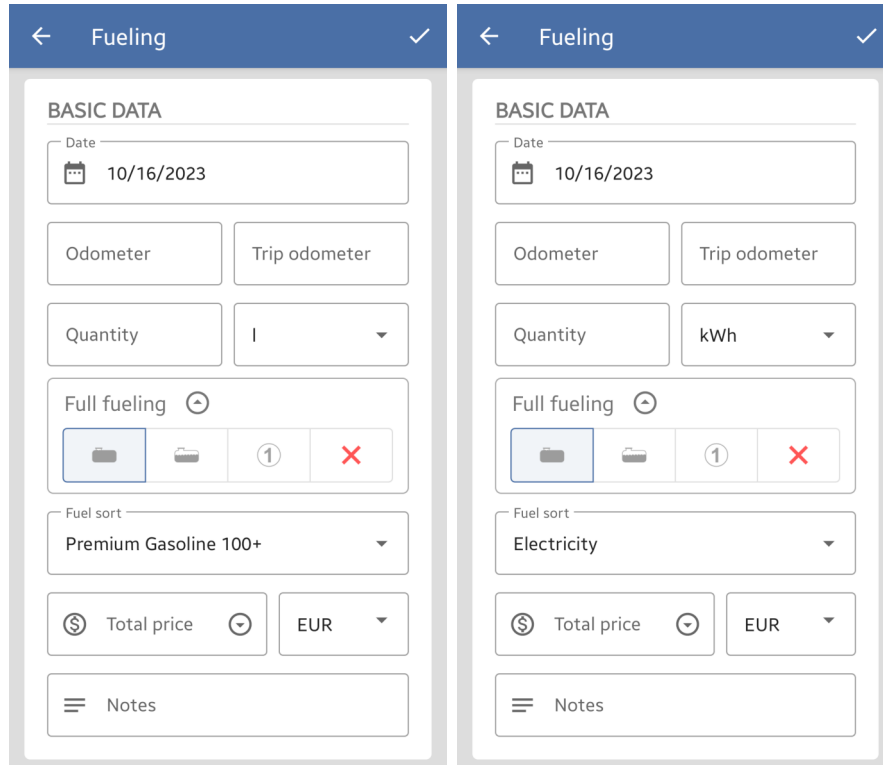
Fueling

BASIC DATA

Date
10/16/2023

Odometer

Trip odometer

Quantity

l

Full fueling

1

Fuel sort
Premium Gasoline 100+

Total price

EUR

Notes

Fueling

BASIC DATA

Date
10/16/2023

Odometer

Trip odometer

Quantity

kWh

Full fueling

1

Fuel sort
Electricity

Total price

EUR

Notes